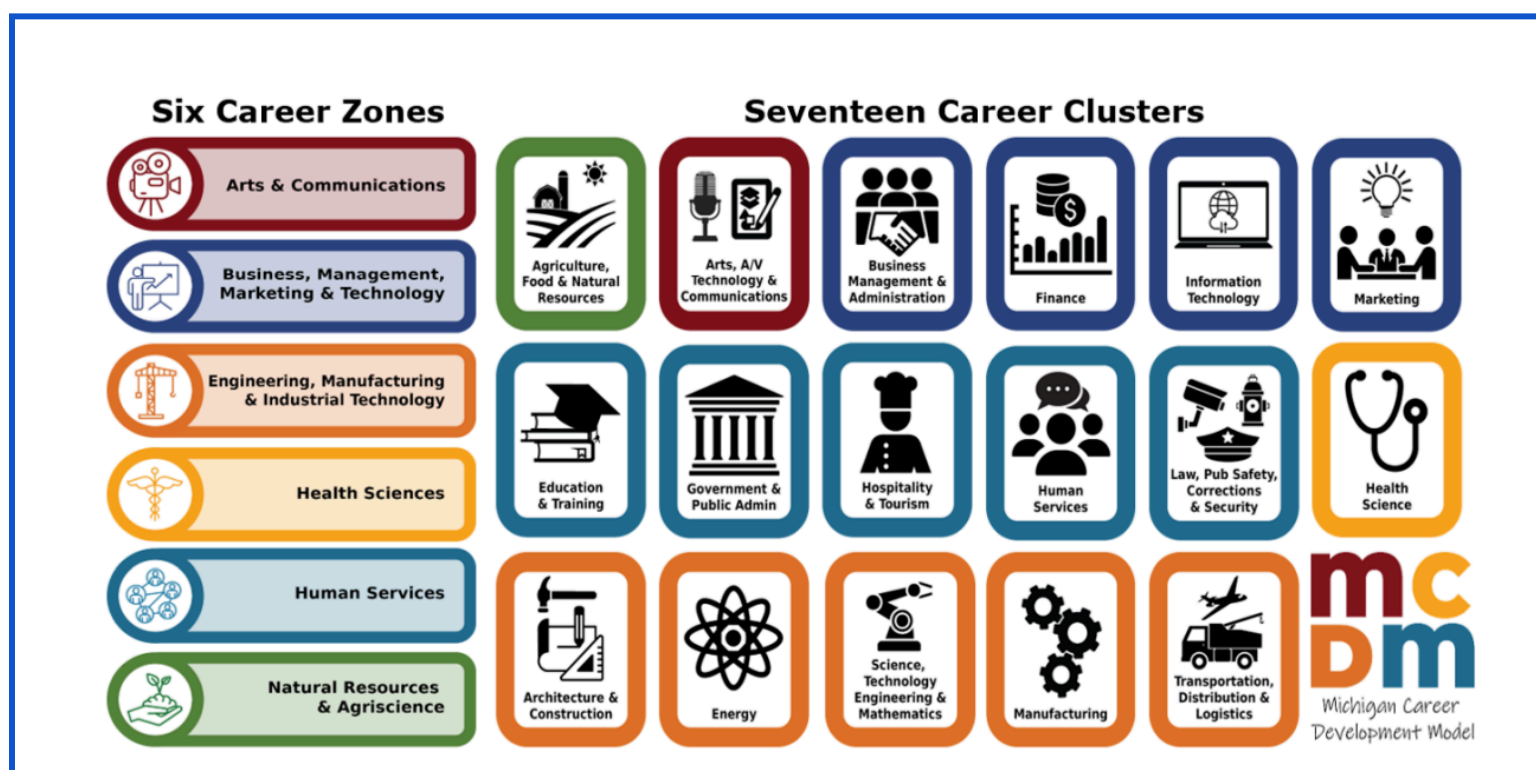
Six Career Zones

Arts & Communications

Business, Management, Marketing & Technology

Engineering, Manufacturing & Industrial Technology

Health Sciences

Human Services

Natural Resources & Agriscience

Seventeen Career Clusters

Agriculture, Food & Natural Resources

Arts, A/V Technology & Communications

Business Management & Administration

Finance

Information Technology

Marketing

Education & Training

Government & Public Admin

Hospitality & Tourism

Human Services

Law, Pub Safety, Corrections & Security

Health Science

Architecture & Construction

Energy

Science, Technology Engineering & Mathematics

Manufacturing

Transportation, Distribution & Logistics

mc
DM
Michigan Career Development Model